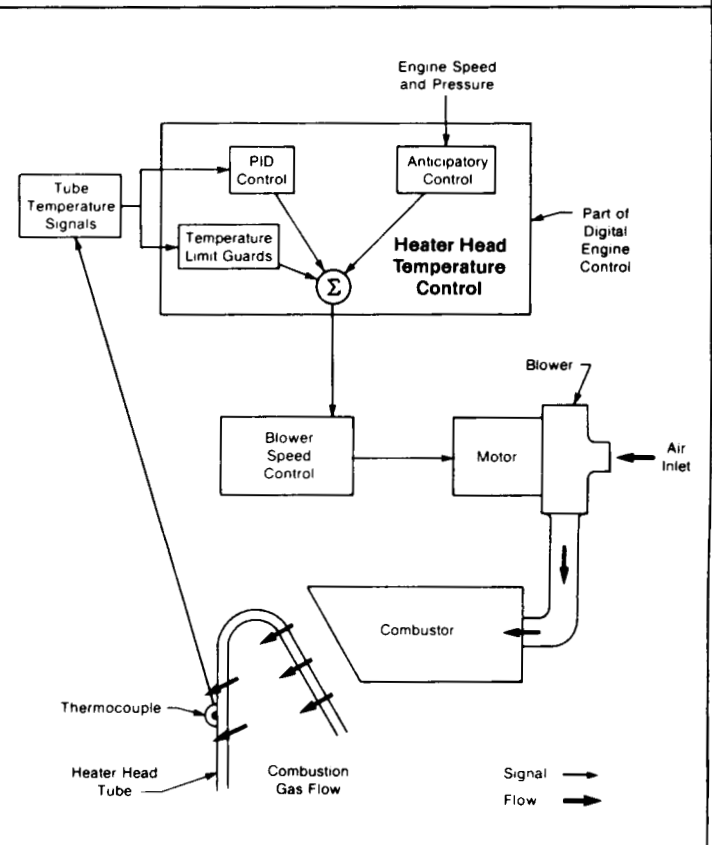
Engine Speed and Pressure

Tube Temperature Signals

PID Control

Anticipatory Control

Temperature Limit Guards

$\Sigma$

Heater Head Temperature Control

Part of Digital Engine Control

Blower

Blower Speed Control

Motor

Air Inlet

Combustor

Thermocouple

Heater Head Tube

Combustion Gas Flow

Signal

Flow